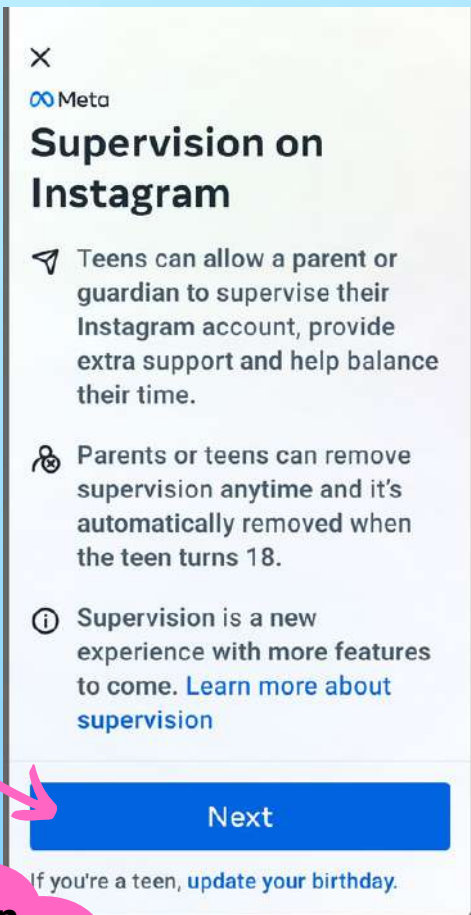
×

Meta

Supervision on Instagram

Teens can allow a parent or guardian to supervise their Instagram account, provide extra support and help balance their time.

Parents or teens can remove supervision anytime and it's automatically removed when the teen turns 18.

Supervision is a new experience with more features to come. Learn more about supervision

Next

If you're a teen, update your birthday.